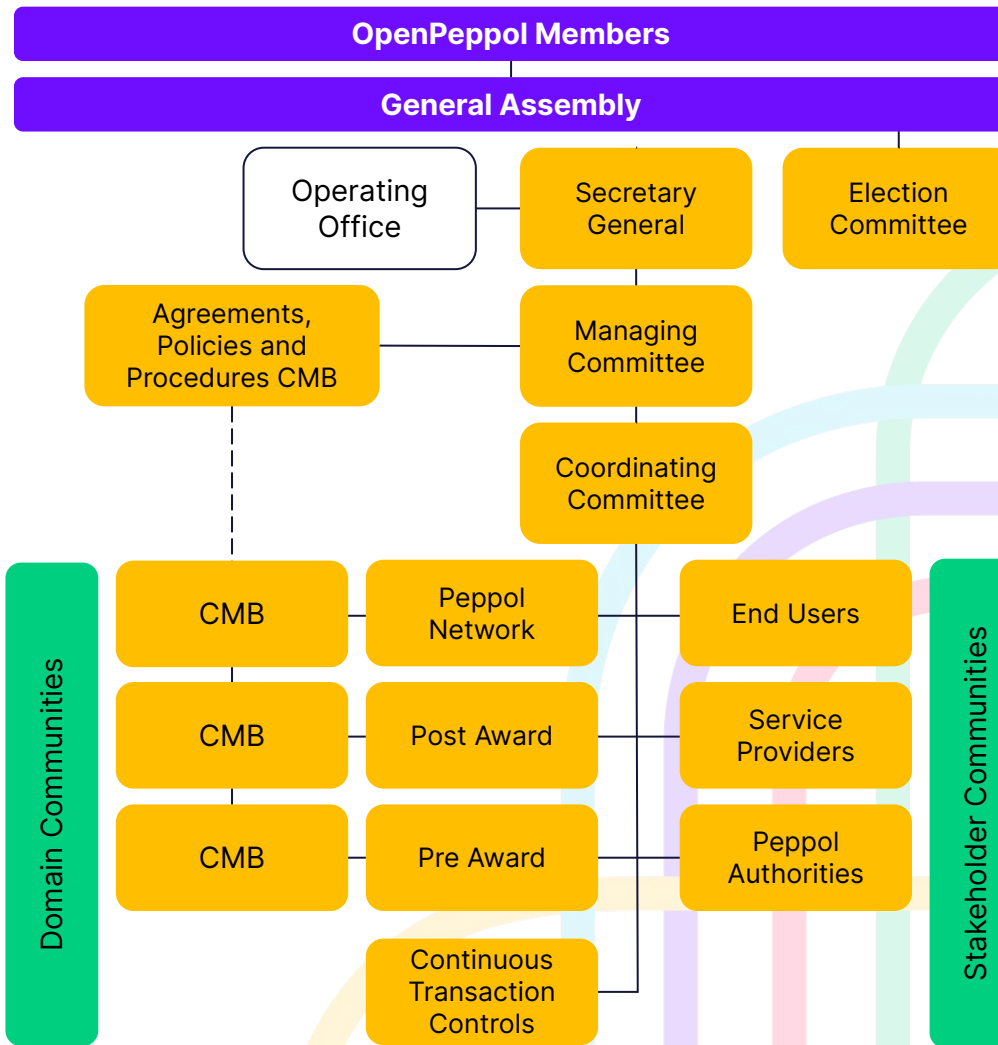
OpenPeppol Members

General Assembly

Operating Office

Secretary General

Election Committee

Agreements, Policies and Procedures CMB

Managing Committee

Coordinating Committee

Domain Communities

CMB

Peppol Network

End Users

CMB

Post Award

Service Providers

CMB

Pre Award

Peppol Authorities

Continuous Transaction Controls

Stakeholder Communities